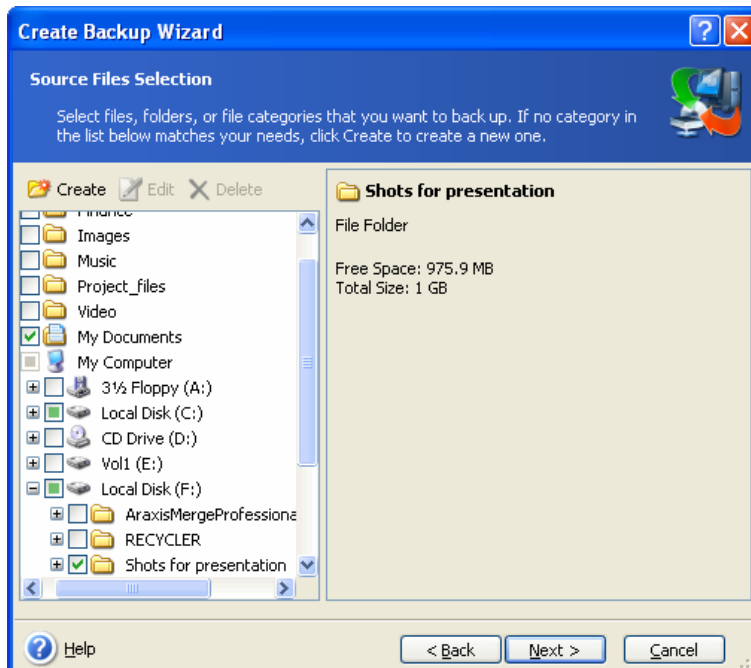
Create Backup Wizard

Source Files Selection

Select files, folders, or file categories that you want to back up. If no category in the list below matches your needs, click Create to create a new one.

Create Edit Delete

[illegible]
Images
Music
Project_files
Video
My Documents
My Computer
3½ Floppy (A:)
Local Disk (C:)
CD Drive (D:)
Vol1 (E:)
Local Disk (F:)
AraxisMergeProfessiona
RECYCLER
Shots for presentation

Shots for presentation

File Folder

Free Space: 975.9 MB
Total Size: 1 GB

Help

< Back Next > Cancel